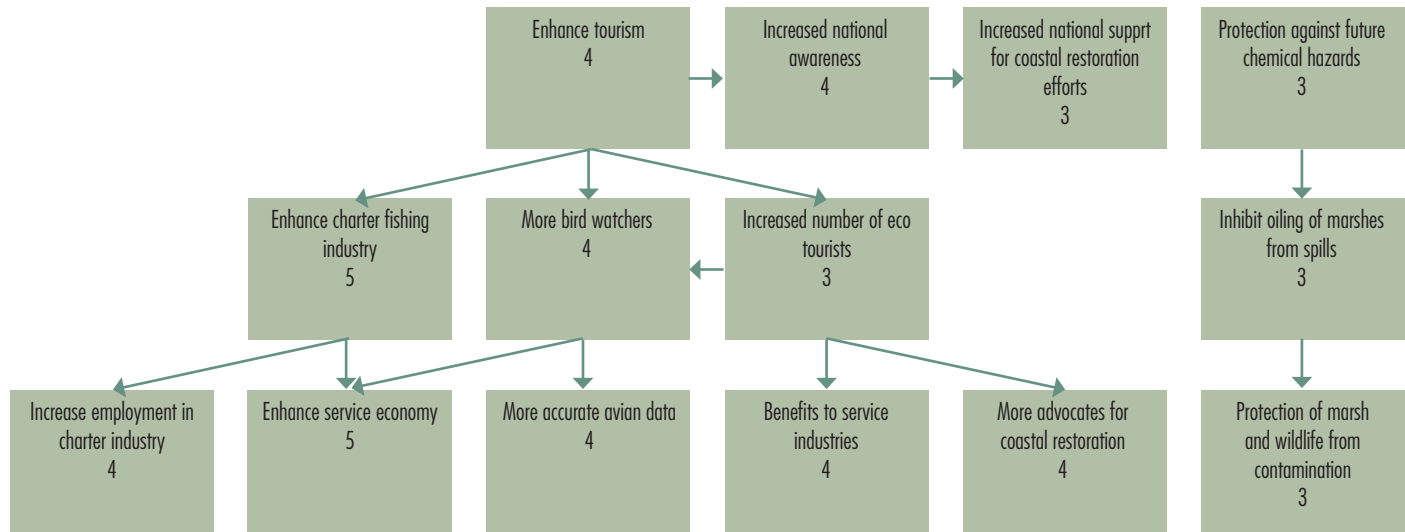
Enhance tourism
4

Increased national awareness
4

Increased national supprt for coastal restoration efforts
3

Protection against future chemical hazards
3

Enhance charter fishing industry
5

More bird watchers
4

Increased number of eco tourists
3

Inhibit oiling of marshes from spills
3

Increase employment in charter industry
4

Enhance service economy
5

More accurate avian data
4

Benefits to service industries
4

More advocates for coastal restoration
4

Protection of marsh and wildlife from contamination
3